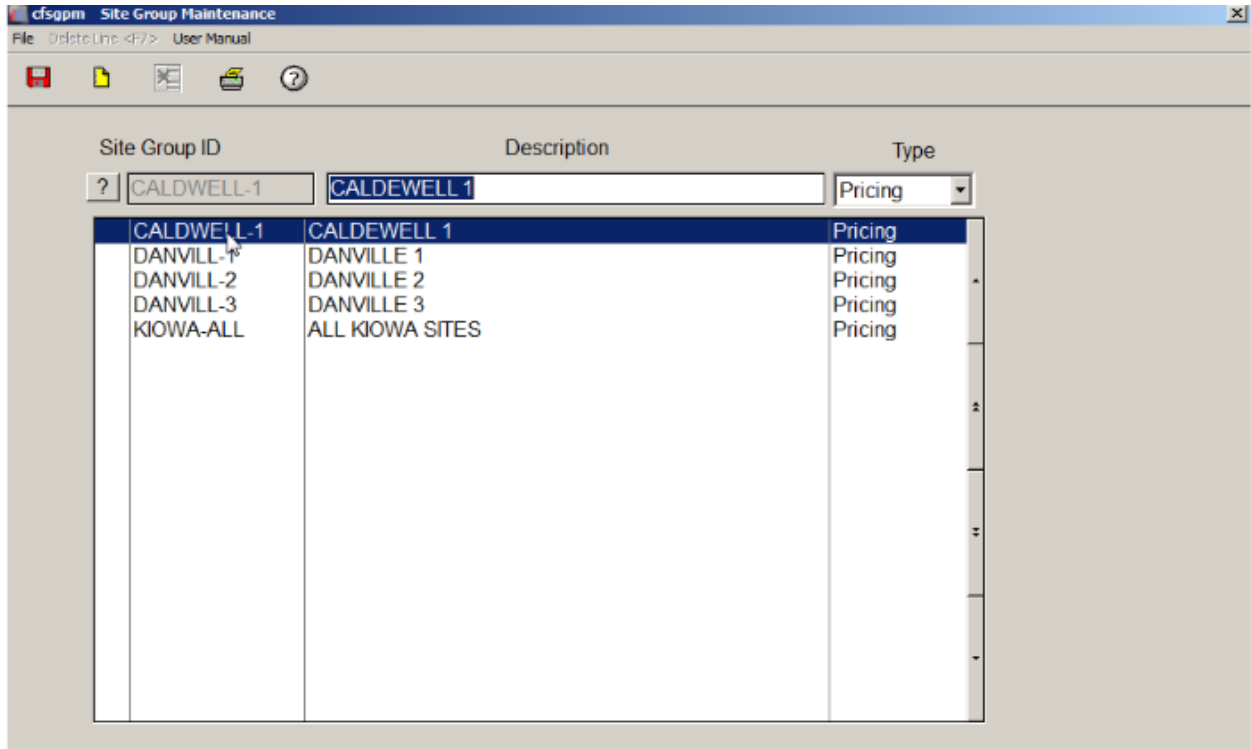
cfsgpm Site Group Maintenance

File Delete Line <F7> User Manual

Site Group ID
Description
Type

? CALDWELL-1
CALDEWELL 1
Pricing

| | | |
|---|---|---|
| CALDWELL-1 | CALDEWELL 1 | Pricing |
| DANVILL-1 | DANVILLE 1 | Pricing |
| DANVILL-2 | DANVILLE 2 | Pricing |
| DANVILL-3 | DANVILLE 3 | Pricing |
| KIOWA-ALL | ALL KIOWA SITES | Pricing |